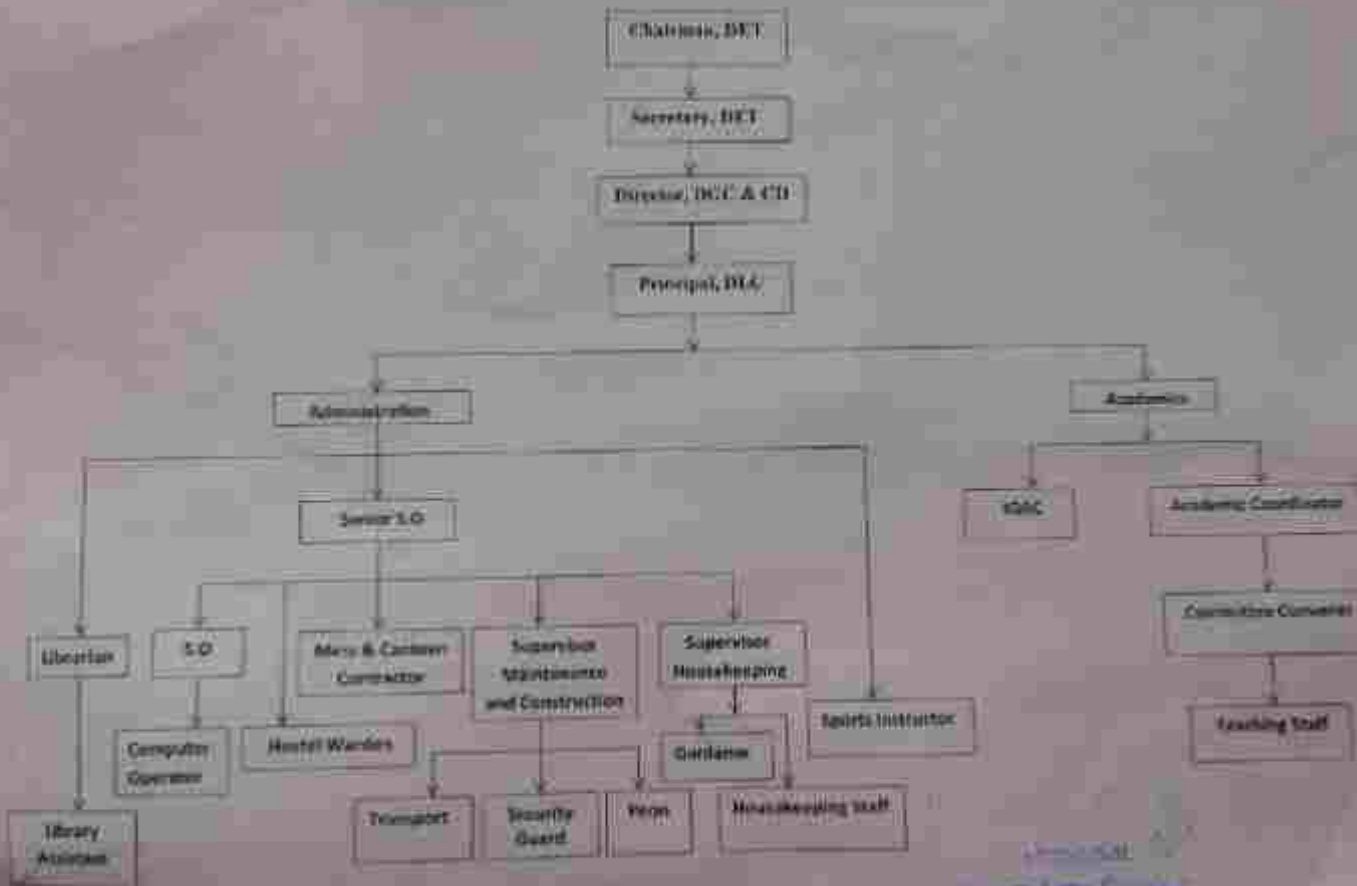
Chairman, DET

Secretary, DET

Director, DCC & CD

Principal, DLC

Administration

Academics

Senior S.O

IQAC

Academic Coordinator

Committee Convener

Teaching Staff

Librarian

S.O

Mess & Canteen Contractor

Supervisor Maintenance and Construction

Supervisor Housekeeping

Sports Instructor

Computer Operator

Hostel Warden

Gardener

Transport

Security Guard

Peon

Housekeeping Staff

Library Assistant

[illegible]